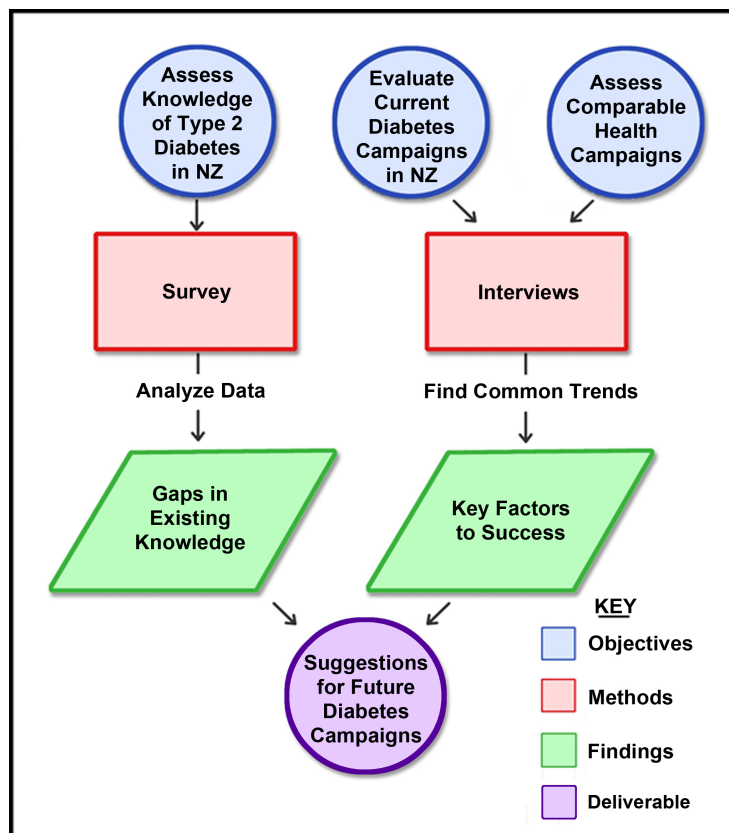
Assess Knowledge of Type 2 Diabetes in NZ

Evaluate Current Diabetes Campaigns in NZ

Assess Comparable Health Campaigns

Survey

Interviews

Analyze Data

Find Common Trends

Gaps in Existing Knowledge

Key Factors to Success

Suggestions for Future Diabetes Campaigns

KEY

Objectives

Methods

Findings

Deliverable